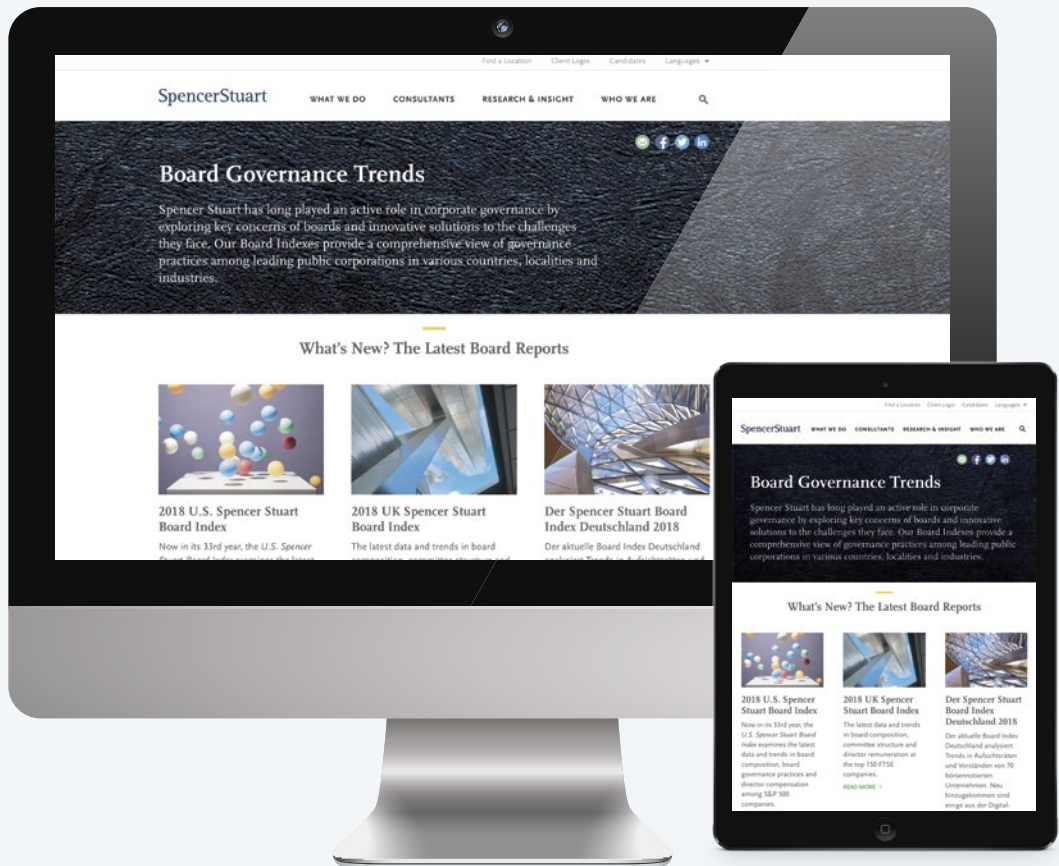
Find a Location Client Login Candidates Languages

SpencerStuart WHAT WE DO CONSULTANTS RESEARCH & INSIGHT WHO WE ARE

Board Governance Trends

Spencer Stuart has long played an active role in corporate governance by exploring key concerns of boards and innovative solutions to the challenges they face. Our Board Indexes provide a comprehensive view of governance practices among leading public corporations in various countries, localities and industries.

What's New? The Latest Board Reports

2018 U.S. Spencer Stuart Board Index

Now in its 33rd year, the U.S. Spencer Stuart Board Index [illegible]

2018 UK Spencer Stuart Board Index

The latest data and trends in board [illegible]

Der Spencer Stuart Board Index Deutschland 2018

Der aktuelle Board Index Deutschland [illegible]

Find a Location Client Login Candidates Languages

SpencerStuart WHAT WE DO CONSULTANTS RESEARCH & INSIGHT WHO WE ARE

Board Governance Trends

Spencer Stuart has long played an active role in corporate governance by exploring key concerns of boards and innovative solutions to the challenges they face. Our Board Indexes provide a comprehensive view of governance practices among leading public corporations in various countries, localities and industries.

What's New? The Latest Board Reports

2018 U.S. Spencer Stuart Board Index

Now in its 33rd year, the U.S. Spencer Stuart Board Index examines the latest data and trends in board composition, board governance practices and director compensation among S&P 500 companies.

2018 UK Spencer Stuart Board Index

The latest data and trends in board composition, committee structure and director remuneration at the top 150 FTSE companies.

READ MORE >

Der Spencer Stuart Board Index Deutschland 2018

Der aktuelle Board Index Deutschland analysiert Trends in Aufsichtsräten und Vorständen von 70 börsennotierten Unternehmen. Neu hinzugekommen sind einige aus der Digital-